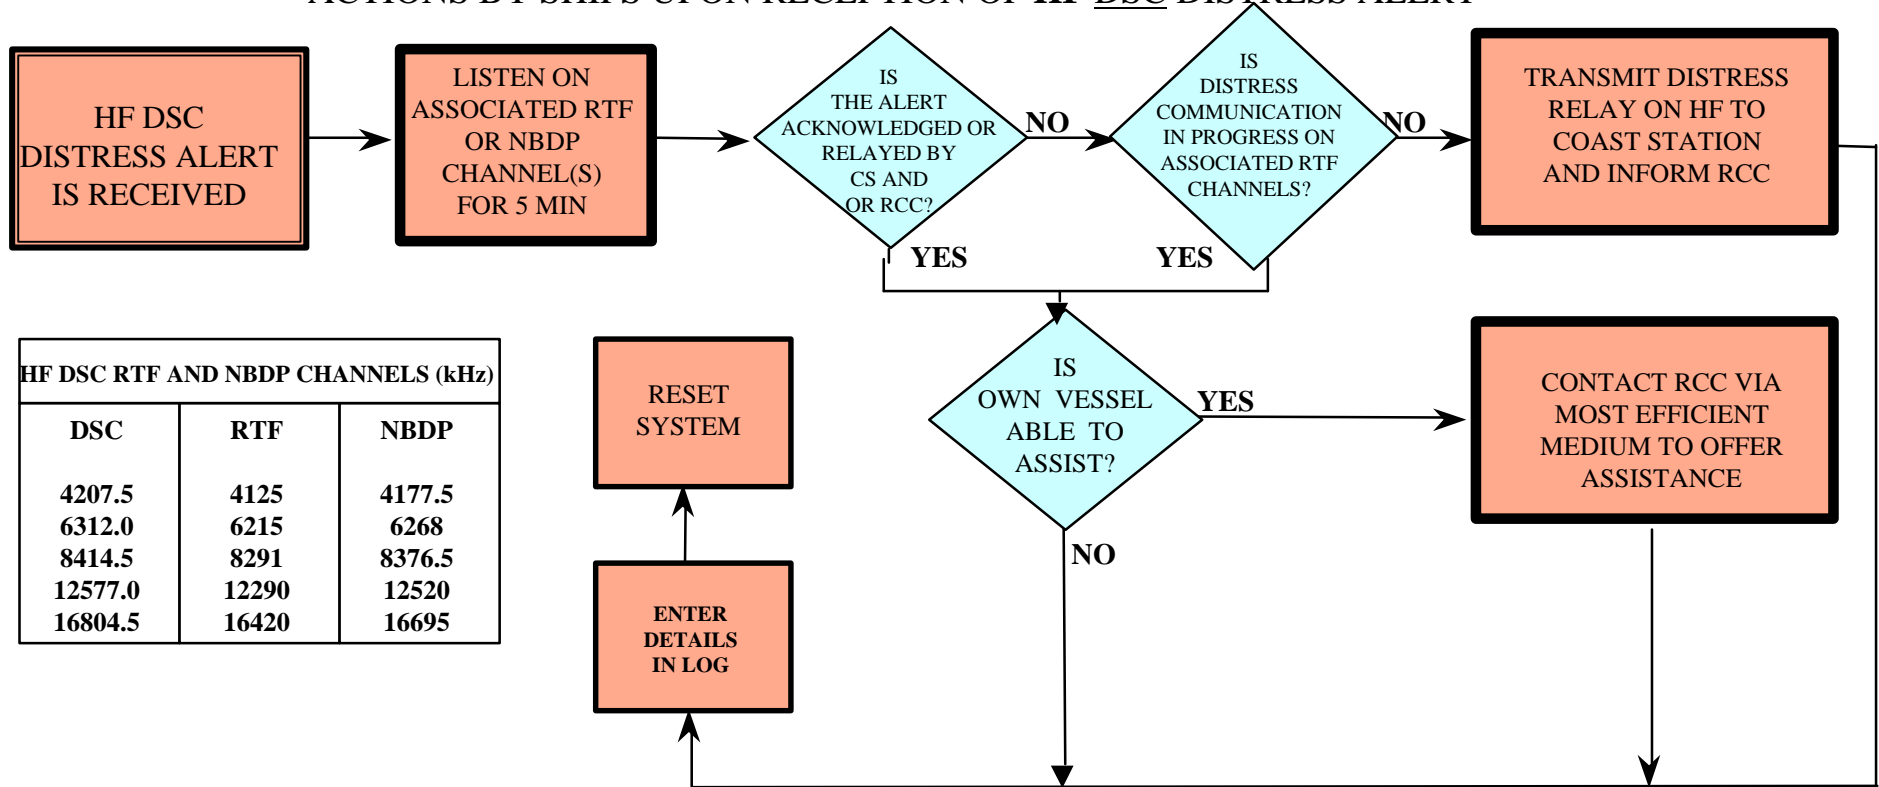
ACTIONS BY SHIPS UPON RECEPTION OF HF DSC DISTRESS ALERT

HF DSC DISTRESS ALERT IS RECEIVED

LISTEN ON ASSOCIATED RTF OR NBDP CHANNEL(S) FOR 5 MIN

IS THE ALERT ACKNOWLEDGED OR RELAYED BY CS AND OR RCC?

NO

IS DISTRESS COMMUNICATION IN PROGRESS ON ASSOCIATED RTF CHANNELS?

NO

TRANSMIT DISTRESS RELAY ON HF TO COAST STATION AND INFORM RCC

YES

YES

HF DSC RTF AND NBDP CHANNELS (kHz)

| DSC | RTF | NBDP |
|---|---|---|
| 4207.5 | 4125 | 4177.5 |
| 6312.0 | 6215 | 6268 |
| 8414.5 | 8291 | 8376.5 |
| 12577.0 | 12290 | 12520 |
| 16804.5 | 16420 | 16695 |

RESET SYSTEM

IS OWN VESSEL ABLE TO ASSIST?

YES

CONTACT RCC VIA MOST EFFICIENT MEDIUM TO OFFER ASSISTANCE

NO

ENTER DETAILS IN LOG